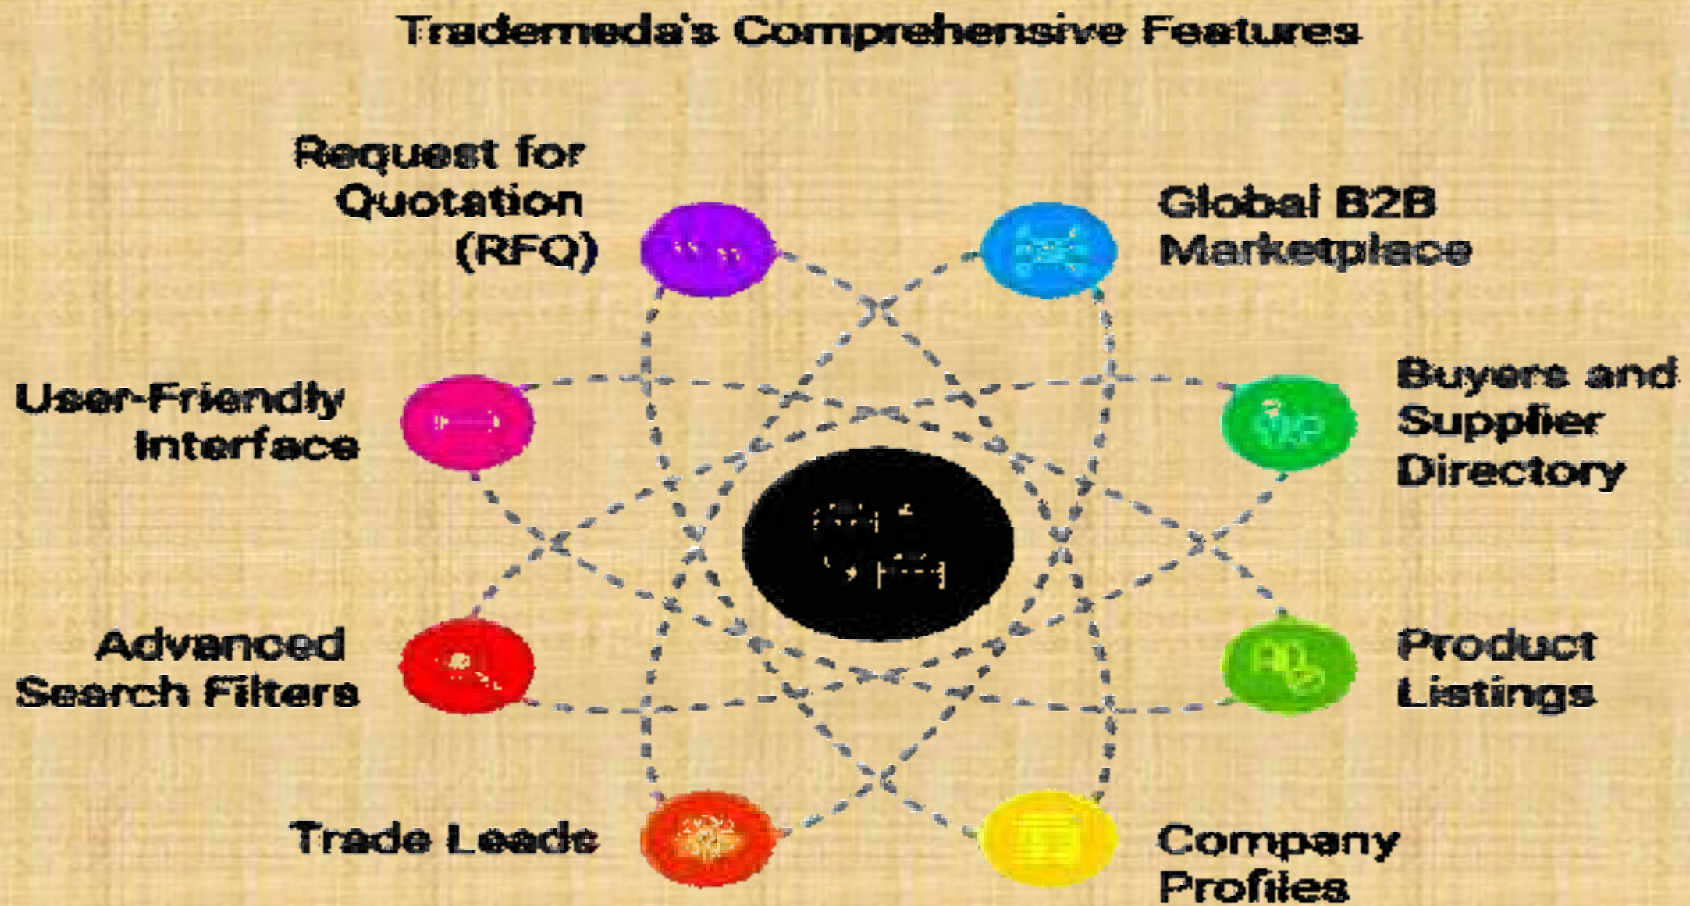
Trademeda's Comprehensive Features

Request for Quotation (RFQ)

Global B2B Marketplace

User-Friendly Interface

Buyers and Supplier Directory

Advanced Search Filters

Product Listings

Trade Leads

Company Profiles